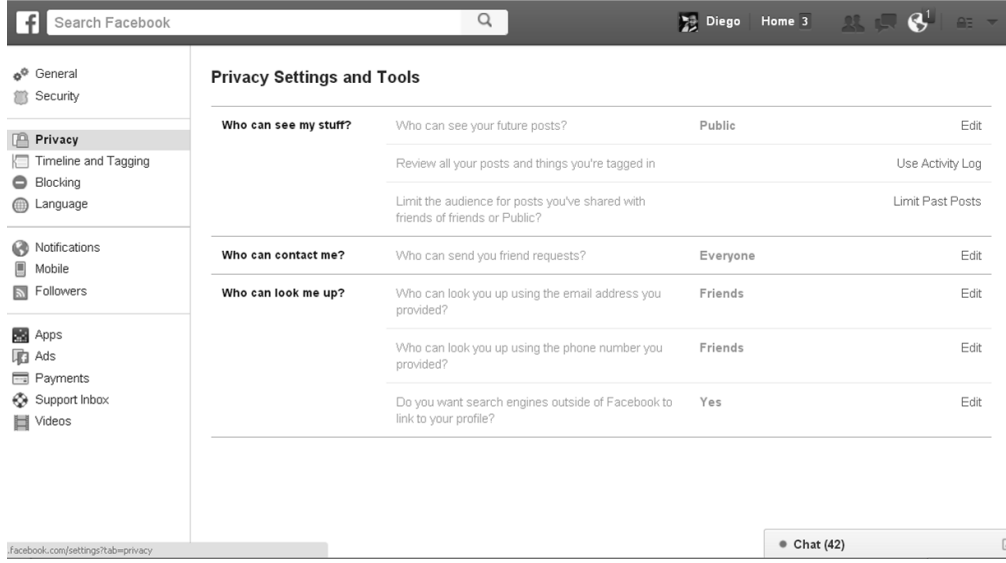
f Search Facebook

Diego Home 3 1

General
Security

Privacy
Timeline and Tagging
Blocking
Language

Notifications
Mobile
Followers

Apps
Ads
Payments
Support Inbox
Videos

Privacy Settings and Tools

| | | | |
|---|---|---|---|
| Who can see my stuff? | Who can see your future posts? | Public | Edit |
| | Review all your posts and things you're tagged in | | Use Activity Log |
| | Limit the audience for posts you've shared with friends of friends or Public? | | Limit Past Posts |
| Who can contact me? | Who can send you friend requests? | Everyone | Edit |
| Who can look me up? | Who can look you up using the email address you provided? | Friends | Edit |
| | Who can look you up using the phone number you provided? | Friends | Edit |
| | Do you want search engines outside of Facebook to link to your profile? | Yes | Edit |

.facebook.com/settings?tab=privacy

Chat (42)